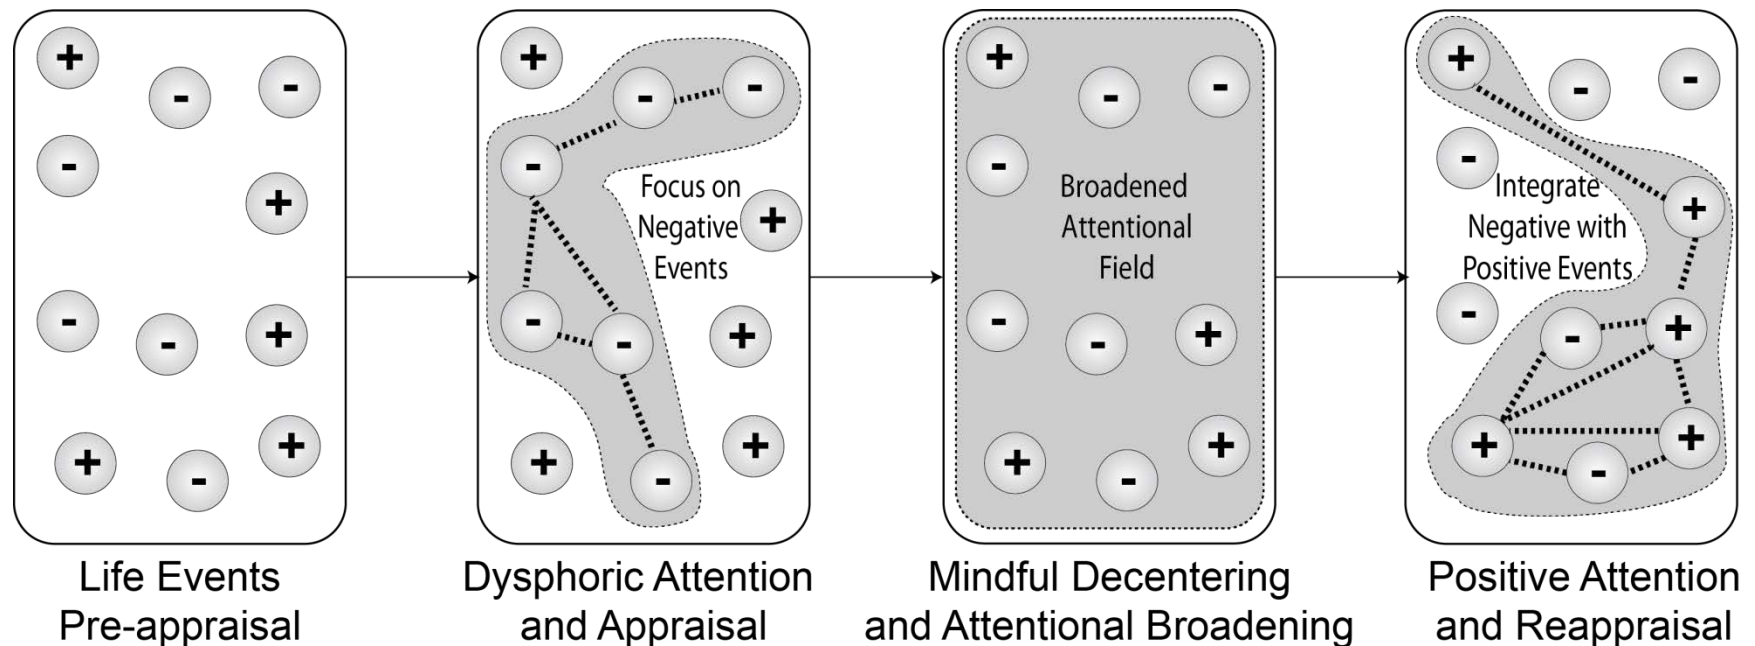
+ - - - + - - + + - +

Life Events Pre-appraisal

+ - - - Focus on Negative Events + - - + + -

Dysphoric Attention and Appraisal

+ - - - Broadened Attentional Field - - + + - +

Mindful Decentering and Attentional Broadening

+ - - - Integrate Negative with Positive Events + - - + + + -

Positive Attention and Reappraisal